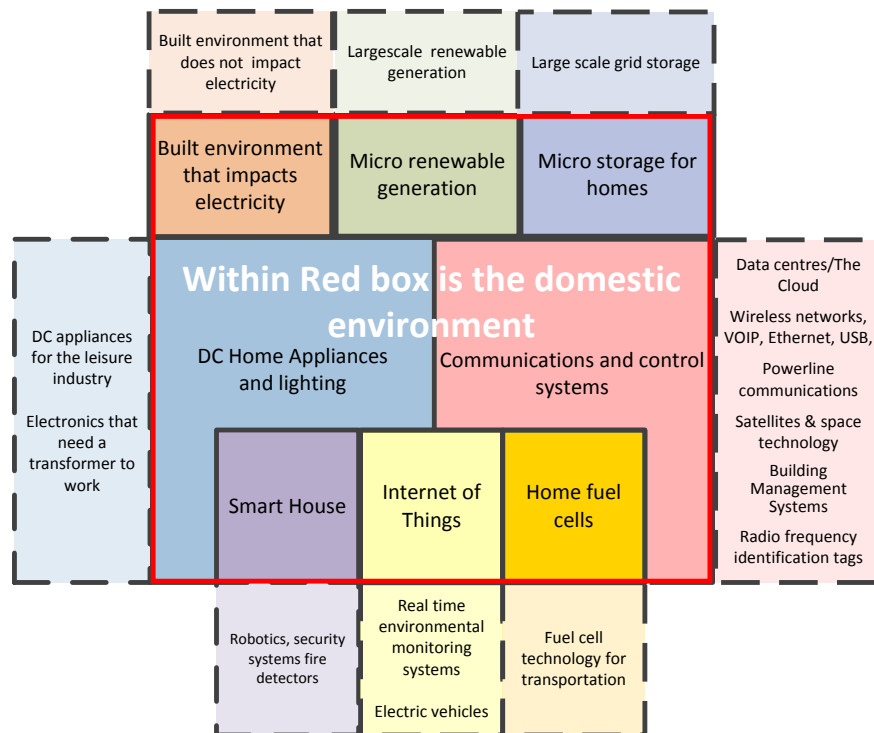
Built environment that does not impact electricity

Largescale renewable generation

Large scale grid storage

Built environment that impacts electricity

Micro renewable generation

Micro storage for homes

DC appliances for the leisure industry

Electronics that need a transformer to work

Within Red box is the domestic environment

DC Home Appliances and lighting

Communications and control systems

Data centres/The Cloud

Wireless networks, VOIP, Ethernet, USB,

Powerline communications

Satellites & space technology

Building Management Systems

Radio frequency identification tags

Smart House

Internet of Things

Home fuel cells

Robotics, security systems fire detectors

Real time environmental monitoring systems

Electric vehicles

Fuel cell technology for transportation